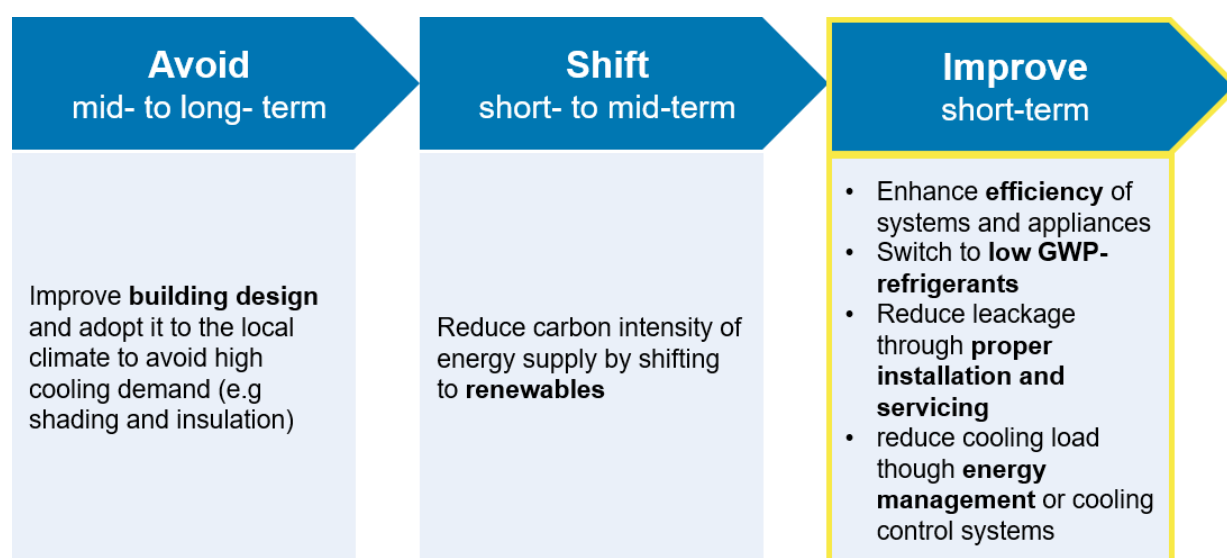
Avoid
mid- to long- term

Improve building design and adopt it to the local climate to avoid high cooling demand (e.g shading and insulation)

Shift
short- to mid-term

Reduce carbon intensity of energy supply by shifting to renewables

Improve
short-term

- Enhance efficiency of systems and appliances
- Switch to low GWP-refrigerants
- Reduce leackage through proper installation and servicing
- reduce cooling load though energy management or cooling control systems